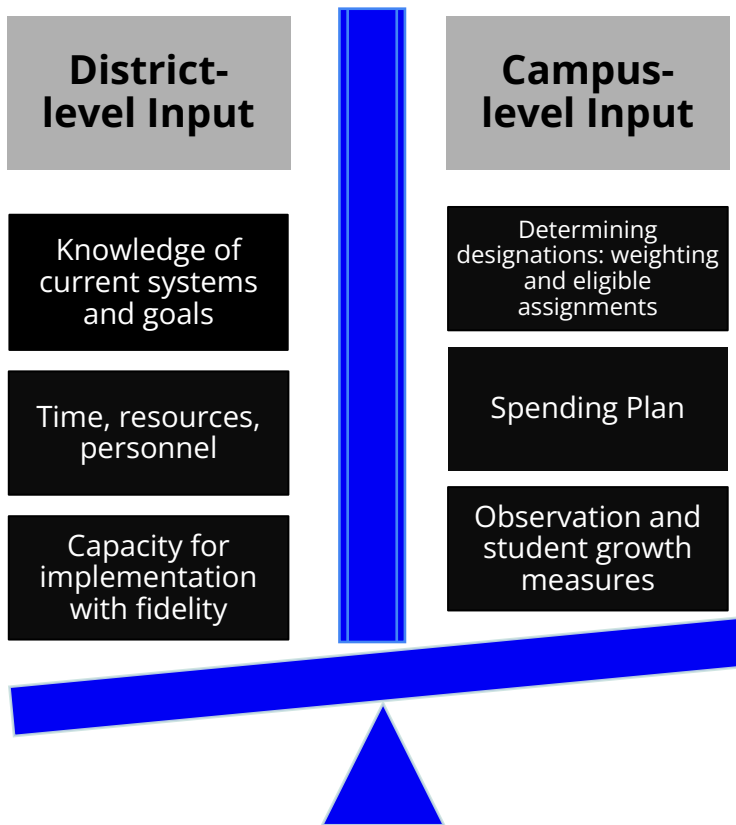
District-level Input

Knowledge of current systems and goals

Time, resources, personnel

Capacity for implementation with fidelity

Campus-level Input

Determining designations: weighting and eligible assignments

Spending Plan

Observation and student growth measures